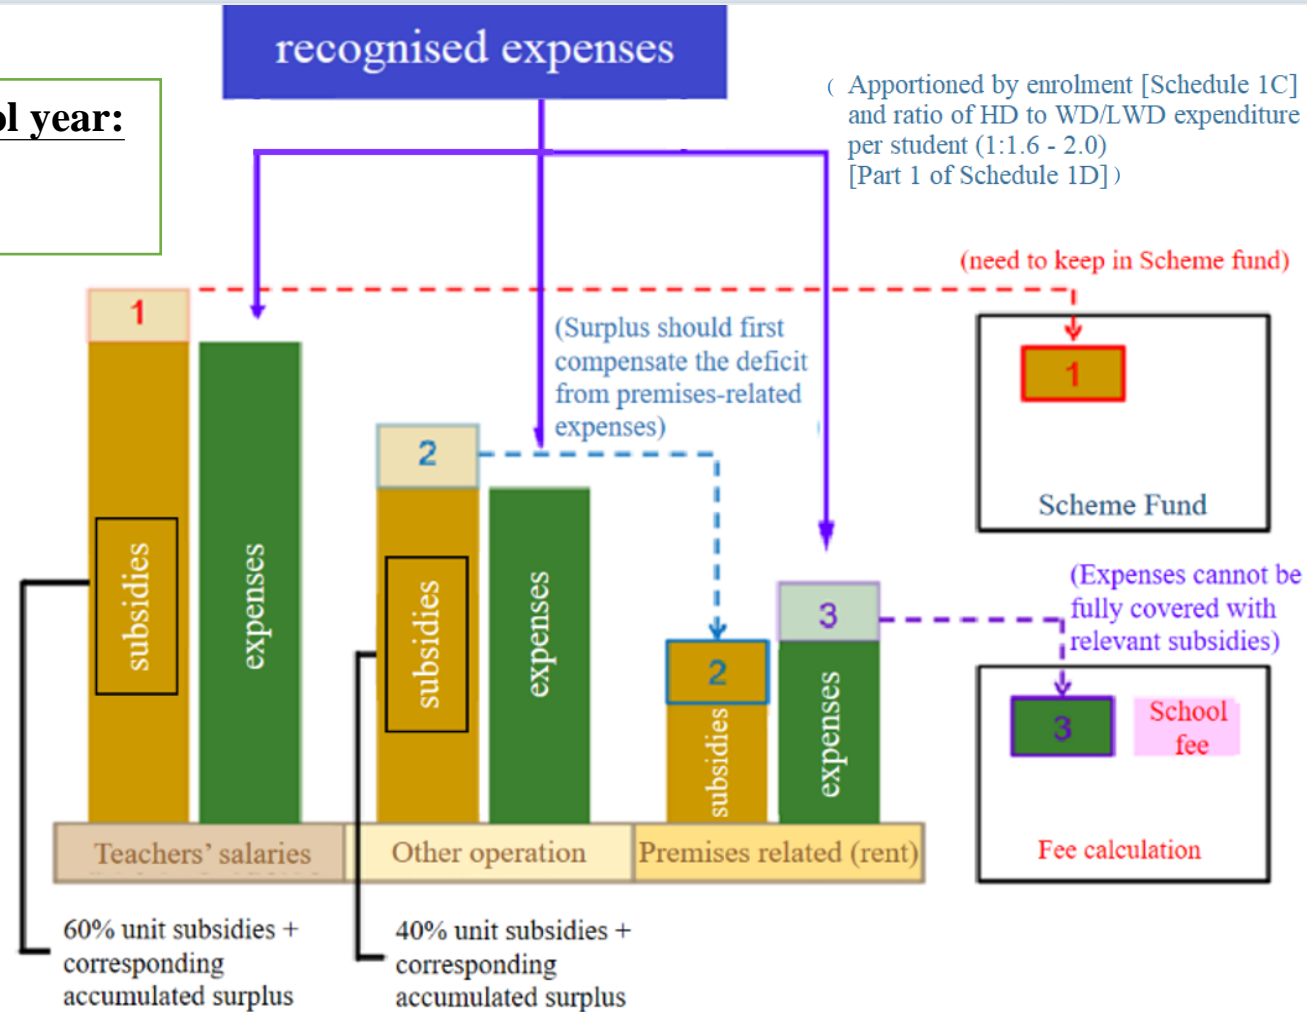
ol year:

recognised expenses

( Apportioned by enrolment [Schedule 1C] and ratio of HD to WD/LWD expenditure per student (1:1.6 - 2.0) [Part 1 of Schedule 1D] )

(need to keep in Scheme fund)

1

(Surplus should first compensate the deficit from premises-related expenses)

1

Scheme Fund

2

subsidies

expenses

subsidies

expenses

(Expenses cannot be fully covered with relevant subsidies)

3

2

subsidies

expenses

3

School fee

Fee calculation

Teachers' salaries

Other operation

Premises related (rent)

60% unit subsidies + corresponding accumulated surplus

40% unit subsidies + corresponding accumulated surplus